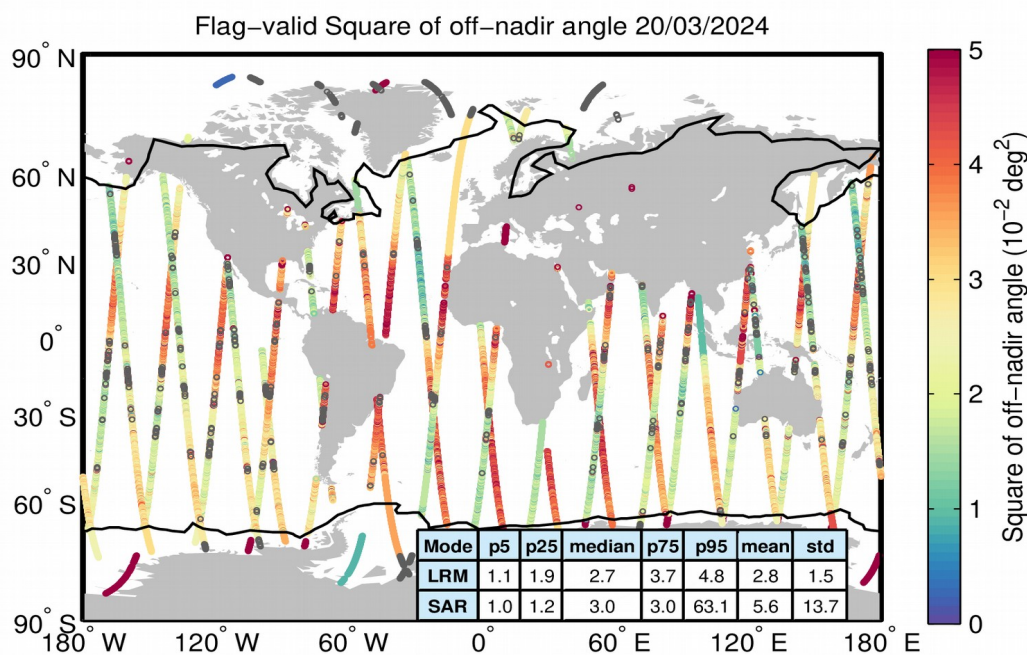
Flag-valid Square of off-nadir angle 20/03/2024

90° N
60° N
30° N
0°
30° S
60° S
90° S

180° W 120° W 60° W 0° 60° E 120° E 180° E

| Mode | p5 | p25 | median | p75 | p95 | mean | std |
|---|---|---|---|---|---|---|---|
| LRM | 1.1 | 1.9 | 2.7 | 3.7 | 4.8 | 2.8 | 1.5 |
| SAR | 1.0 | 1.2 | 3.0 | 3.0 | 63.1 | 5.6 | 13.7 |

5
4
3
2
1
0

Square of off-nadir angle ($10^{-2}$ $deg^2$)